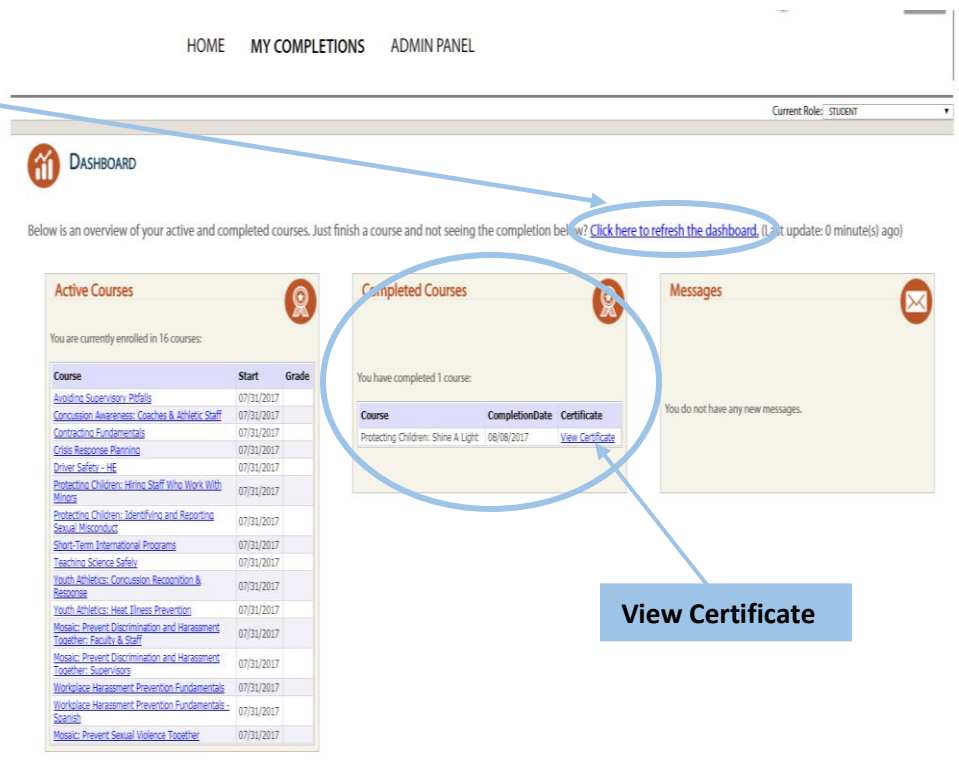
HOME MY COMPLETIONS ADMIN PANEL

Current Role: STUDENT

DASHBOARD

Below is an overview of your active and completed courses. Just finish a course and not seeing the completion bel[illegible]? Click here to refresh the dashboard. (L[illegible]t update: 0 minute(s) ago)

Active Courses

You are currently enrolled in 16 courses:

| Course | Start | Grade |
|---|---|---|
| Avoiding Supervisory Pitfalls | 07/31/2017 | |
| Concussion Awareness: Coaches & Athletic Staff | 07/31/2017 | |
| Contracting Fundamentals | 07/31/2017 | |
| Crisis Response Planning | 07/31/2017 | |
| Driver Safety - HE | 07/31/2017 | |
| Protecting Children: Hiring Staff Who Work With Minors | 07/31/2017 | |
| Protecting Children: Identifying and Reporting Sexual Misconduct | 07/31/2017 | |
| Short-Term International Programs | 07/31/2017 | |
| Teaching Science Safely | 07/31/2017 | |
| Youth Athletics: Concussion Recognition & Response | 07/31/2017 | |
| Youth Athletics: Heat Illness Prevention | 07/31/2017 | |
| Mosaic: Prevent Discrimination and Harassment Together: Faculty & Staff | 07/31/2017 | |
| Mosaic: Prevent Discrimination and Harassment Together: Supervisors | 07/31/2017 | |
| Workplace Harassment Prevention Fundamentals | 07/31/2017 | |
| Workplace Harassment Prevention Fundamentals - Spanish | 07/31/2017 | |
| Mosaic: Prevent Sexual Violence Together | 07/31/2017 | |

C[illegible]mpleted Courses

You have completed 1 course:

| Course | CompletionDate | Certificate |
|---|---|---|
| Protecting Children: Shine A Light | 08/08/2017 | View Certificate |

Messages

You do not have any new messages.

View Certificate